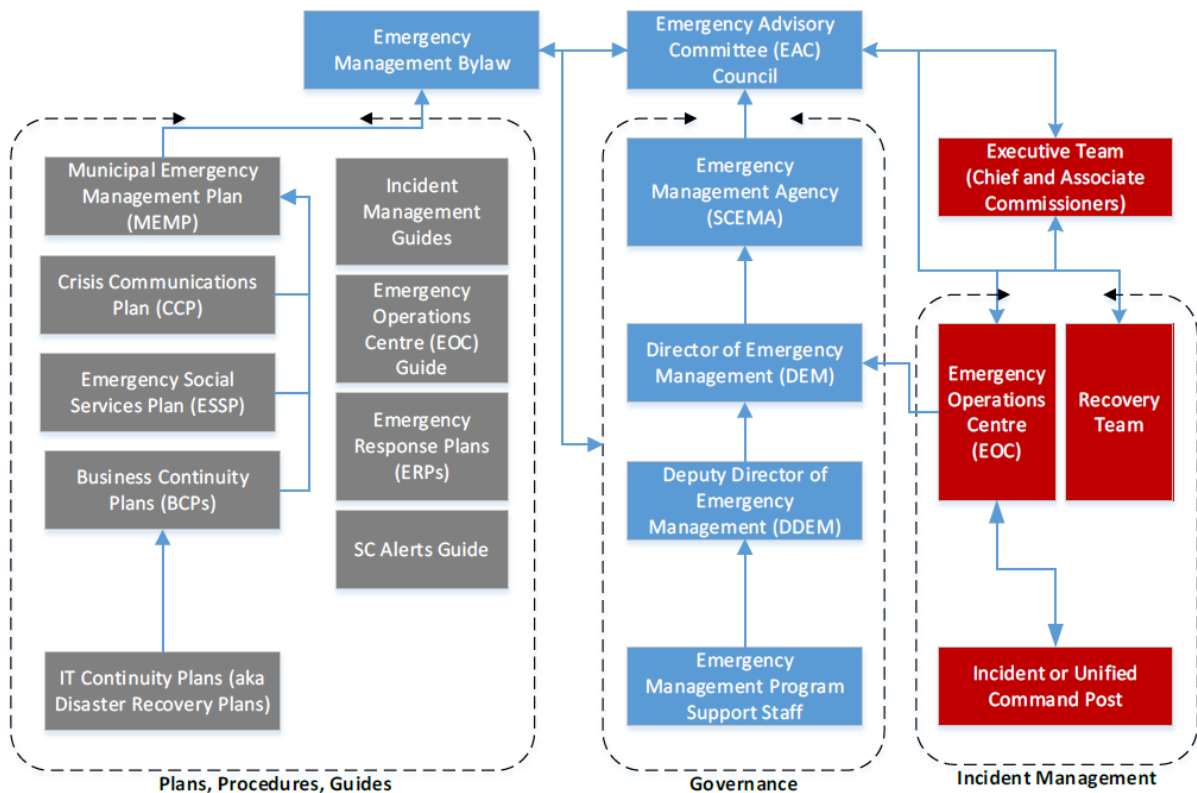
Emergency Management Bylaw

Emergency Advisory Committee (EAC) Council

Municipal Emergency Management Plan (MEMP)

Crisis Communications Plan (CCP)

Emergency Social Services Plan (ESSP)

Business Continuity Plans (BCPs)

IT Continuity Plans (aka Disaster Recovery Plans)

Incident Management Guides

Emergency Operations Centre (EOC) Guide

Emergency Response Plans (ERPs)

SC Alerts Guide

Plans, Procedures, Guides

Emergency Management Agency (SCEMA)

Director of Emergency Management (DEM)

Deputy Director of Emergency Management (DDEM)

Emergency Management Program Support Staff

Governance

Executive Team (Chief and Associate Commissioners)

Emergency Operations Centre (EOC)

Recovery Team

Incident or Unified Command Post

Incident Management